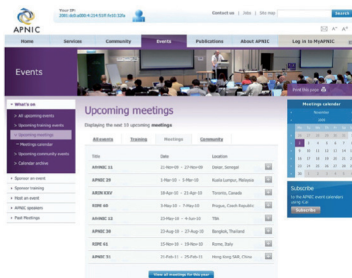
Your IP: 2001:dc0:a000:4:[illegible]

APNIC

Contact us | Jobs | Site map | Search

Home | Services | Community | Events | Publications | About APNIC | Log in to MyAPNIC

Events

Find this page

What's on
» All upcoming events
» Upcoming training events
» Upcoming meetings
» Meetings calendar
» Upcoming community events
» Calendar archive

» Sponsor an event
» Sponsor training
» Host an event
» APNIC sponsors
» Past Meetings

Upcoming meetings

Displaying the next 10 upcoming meetings

All events | Training | Meetings | Community

| Title | Date | Location |
|---|---|---|
| APNIC 33 | 21-Nov-08 – 28-Nov-08 | Dakar, Senegal |
| APNIC 29 | 1-Mar-10 – 5-Mar-10 | Kuala Lumpur, Malaysia |
| ARIN XXV | 19-Apr-10 – 21-Apr-10 | Toronto, Canada |
| RIPE 60 | 3-May-10 – 7-May-10 | Prague, Czech Republic |
| AfriNIC 12 | 23-May-10 – 4-Jun-10 | TBA |
| APNIC 30 | 23-Aug-10 – 27-Aug-10 | Bangkok, Thailand |
| RIPE 61 | 15-Nov-10 – 19-Nov-10 | Rome, Italy |
| APNIC 31 | 21-Feb-11 – 25-Feb-11 | Hong Kong SAR, China |

View all meetings for this year

Meetings calendar
November
2009

Subscribe
to the APNIC event calendars using iCal
Subscribe